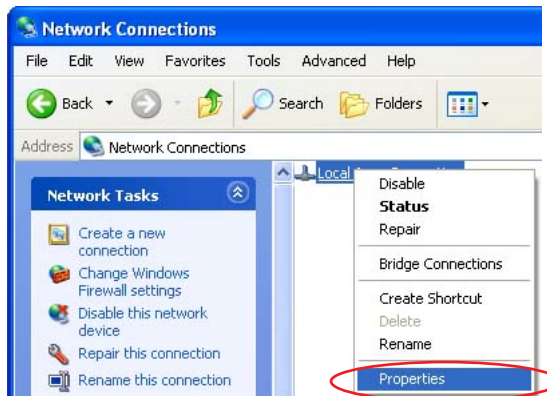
Network Connections

File Edit View Favorites Tools Advanced Help

Back Search Folders

Address Network Connections

Network Tasks

Create a new connection

Change Windows Firewall settings

Disable this network device

Repair this connection

Rename this connection

Local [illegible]

Disable
Status
Repair

Bridge Connections

Create Shortcut
Delete
Rename

Properties